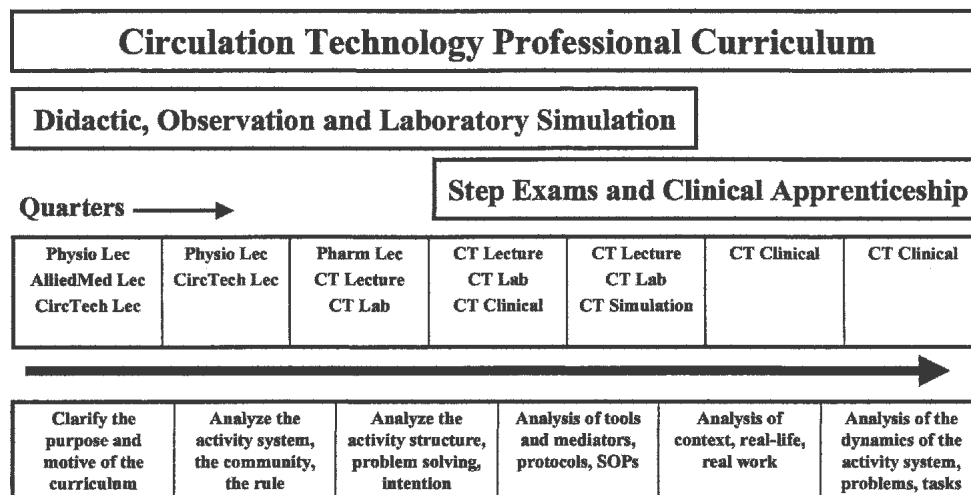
Circulation Technology Professional Curriculum

Didactic, Observation and Laboratory Simulation

Step Exams and Clinical Apprenticeship

Quarters

| Physio Lec AlliedMed Lec CircTech Lec | Physio Lec CircTech Lec | Pharm Lec CT Lecture CT Lab | CT Lecture CT Lab CT Clinical | CT Lecture CT Lab CT Simulation | CT Clinical | CT Clinical |
|---|---|---|---|---|---|---|

| Clarify the purpose and motive of the curriculum | Analyze the activity system, the community, the rule | Analyze the activity structure, problem solving, intention | Analysis of tools and mediators, protocols, SOPs | Analysis of context, real-life, real work | Analysis of the dynamics of the activity system, problems, tasks |
|---|---|---|---|---|---|